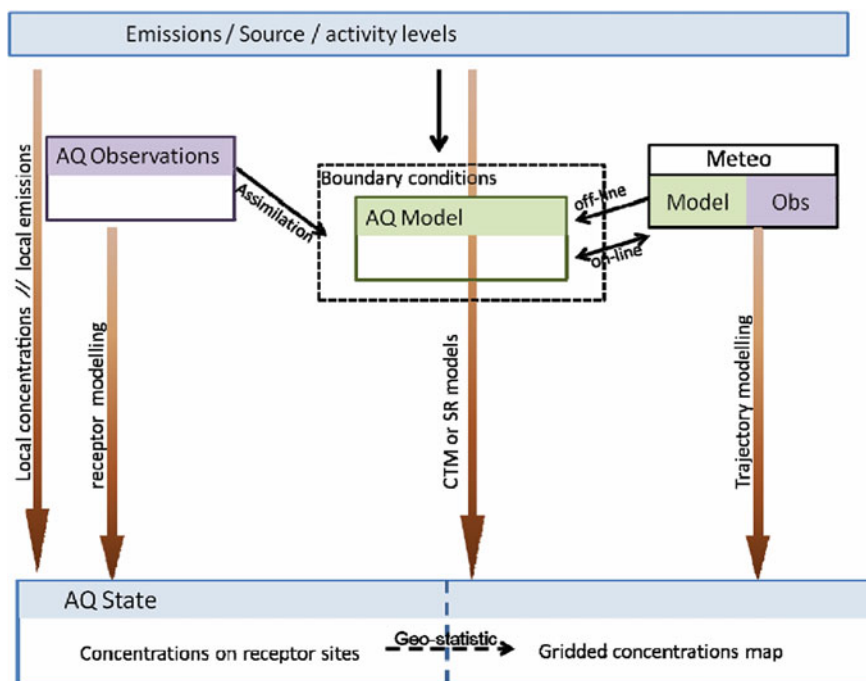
Emissions / Source / activity levels

Local concentrations // local emissions

AQ Observations

Assimilation

Boundary conditions

AQ Model

off-line

on-line

Meteo

Model

Obs

receptor modelling

CTM or SR models

Trajectory modelling

AQ State

Concentrations on receptor sites

Geo-statistic

Gridded concentrations map